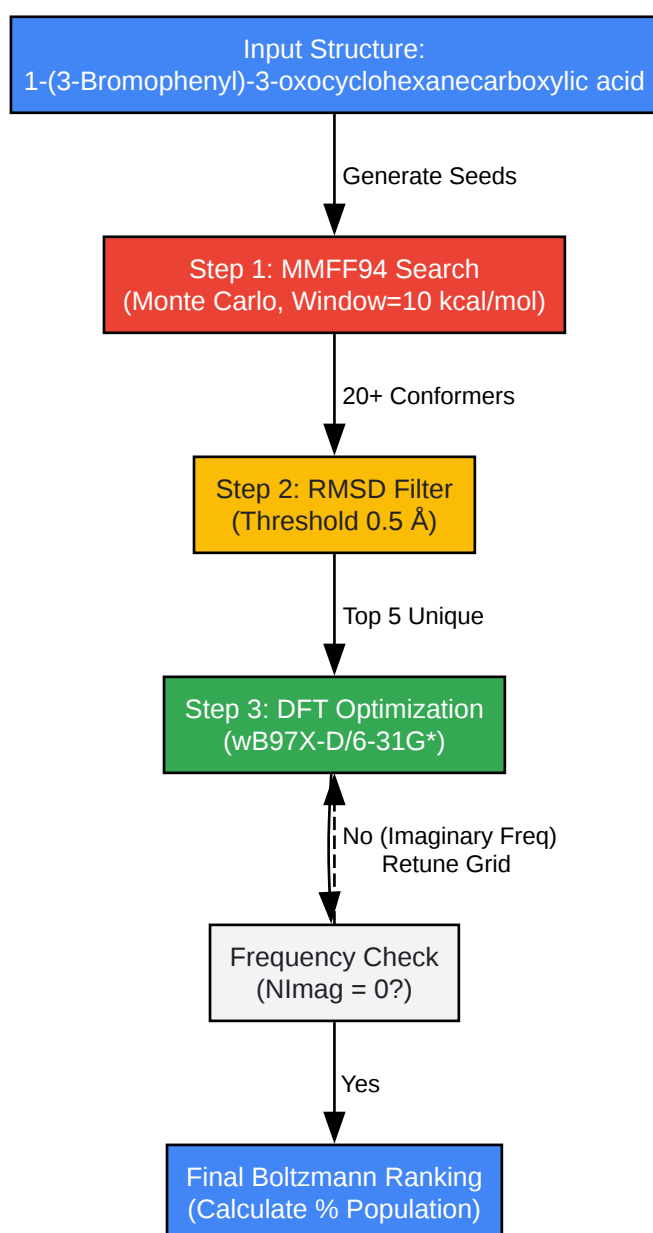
Input Structure:
1-(3-Bromophenyl)-3-oxocyclohexanecarboxylic acid

Generate Seeds

Step 1: MMFF94 Search
(Monte Carlo, Window=10 kcal/mol)

20+ Conformers

Step 2: RMSD Filter
(Threshold 0.5 Å)

Top 5 Unique

Step 3: DFT Optimization
(wB97X-D/6-31G*)

No (Imaginary Freq)
Retune Grid

Frequency Check
(NImag = 0?)

Yes

Final Boltzmann Ranking
(Calculate % Population)